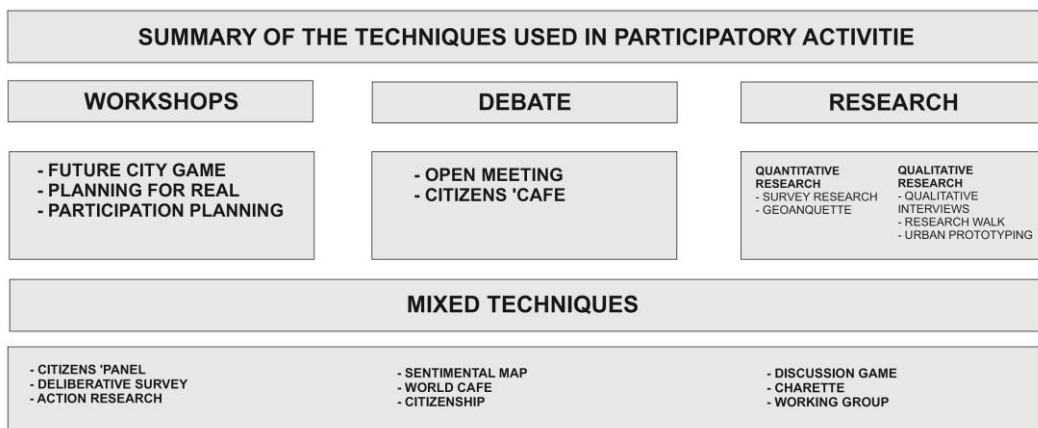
SUMMARY OF THE TECHNIQUES USED IN PARTICIPATORY ACTIVITIE

WORKSHOPS

DEBATE

RESEARCH

- FUTURE CITY GAME
- PLANNING FOR REAL
- PARTICIPATION PLANNING

- OPEN MEETING
- CITIZENS 'CAFE

QUANTITATIVE RESEARCH
- SURVEY RESEARCH
- GEOANQUETTE

QUALITATIVE RESEARCH
- QUALITATIVE INTERVIEWS
- RESEARCH WALK
- URBAN PROTOTYPING

MIXED TECHNIQUES

- CITIZENS 'PANEL
- DELIBERATIVE SURVEY
- ACTION RESEARCH

- SENTIMENTAL MAP
- WORLD CAFE
- CITIZENSHIP

- DISCUSSION GAME
- CHARETTE
- WORKING GROUP